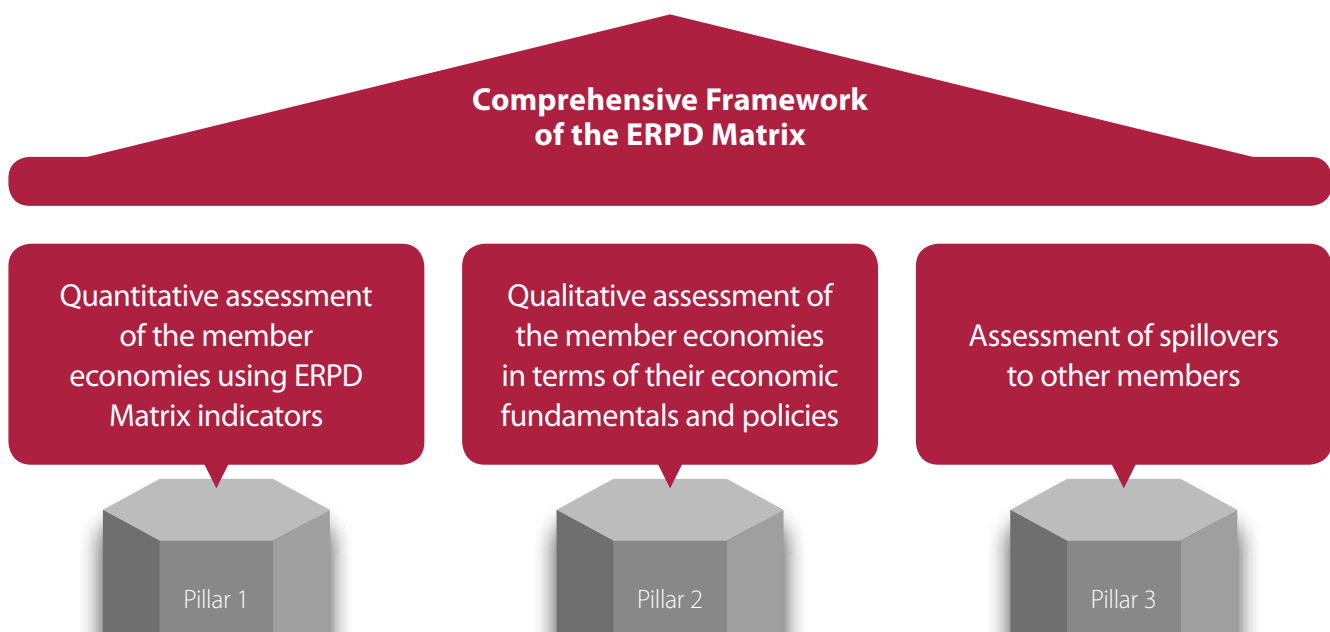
Comprehensive Framework of the ERPD Matrix

Quantitative assessment of the member economies using ERPD Matrix indicators

Qualitative assessment of the member economies in terms of their economic fundamentals and policies

Assessment of spillovers to other members

Pillar 1

Pillar 2

Pillar 3